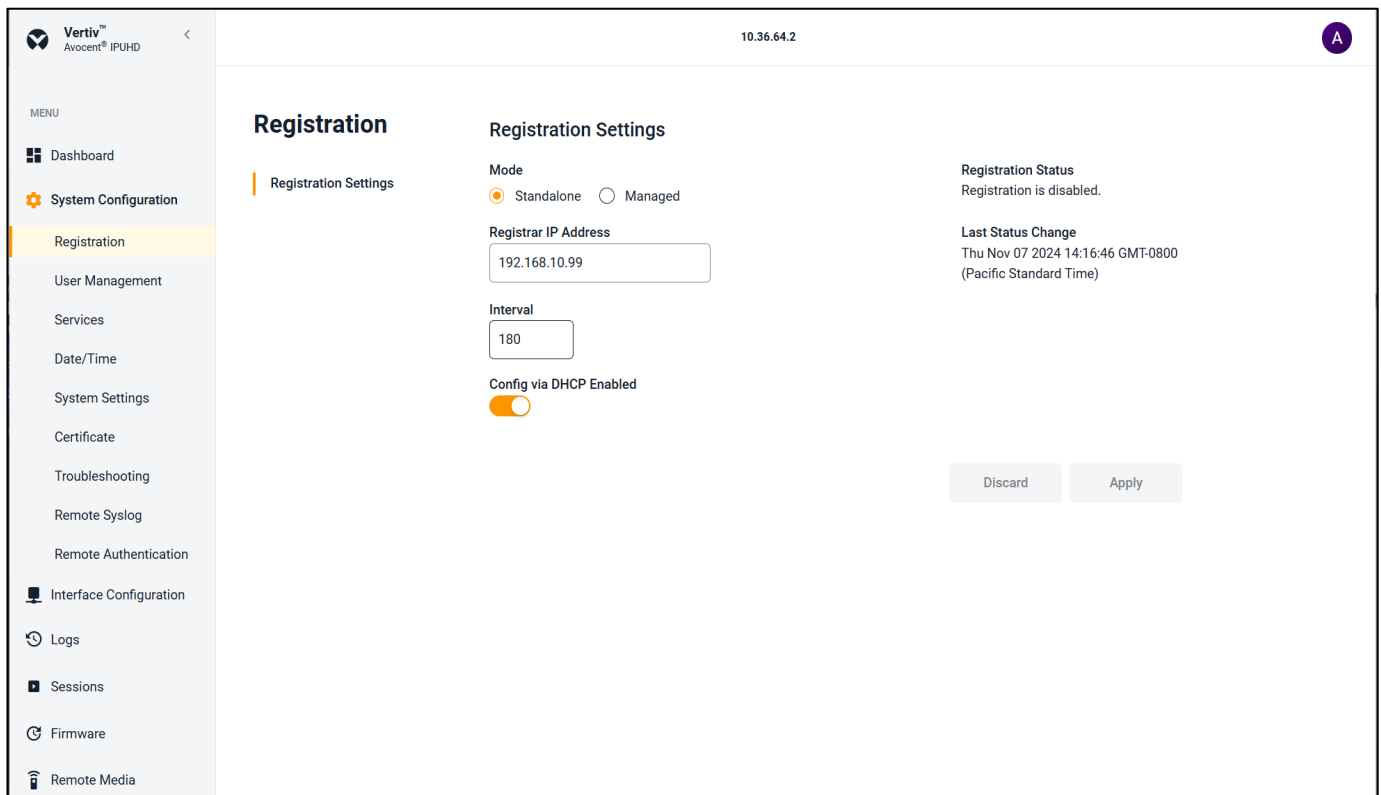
Vertiv™
Avocent® IPUHD

10.36.64.2

A

MENU

Dashboard

System Configuration

Registration

User Management

Services

Date/Time

System Settings

Certificate

Troubleshooting

Remote Syslog

Remote Authentication

Interface Configuration

Logs

Sessions

Firmware

Remote Media

Registration

Registration Settings

Registration Settings

Mode

Standalone Managed

Registrar IP Address

192.168.10.99

Interval

180

Config via DHCP Enabled

Registration Status
Registration is disabled.

Last Status Change
Thu Nov 07 2024 14:16:46 GMT-0800 (Pacific Standard Time)

Discard

Apply